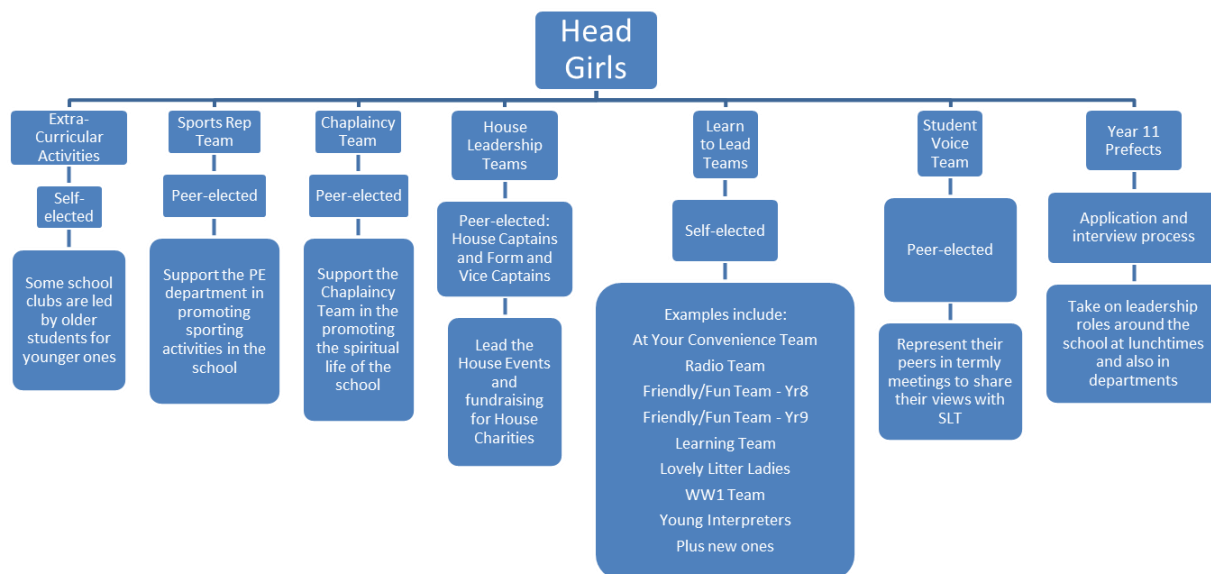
Head Girls

Extra-Curricular Activities

Self-elected

Some school clubs are led by older students for younger ones

Sports Rep Team

Peer-elected

Support the PE department in promoting sporting activities in the school

Chaplaincy Team

Peer-elected

Support the Chaplaincy Team in the promoting the spiritual life of the school

House Leadership Teams

Peer-elected: House Captains and Form and Vice Captains

Lead the House Events and fundraising for House Charities

Learn to Lead Teams

Self-elected

Examples include:
At Your Convenience Team
Radio Team
Friendly/Fun Team - Yr8
Friendly/Fun Team - Yr9
Learning Team
Lovely Litter Ladies
WW1 Team
Young Interpreters
Plus new ones

Student Voice Team

Peer-elected

Represent their peers in termly meetings to share their views with SLT

Year 11 Prefects

Application and interview process

Take on leadership roles around the school at lunchtimes and also in departments